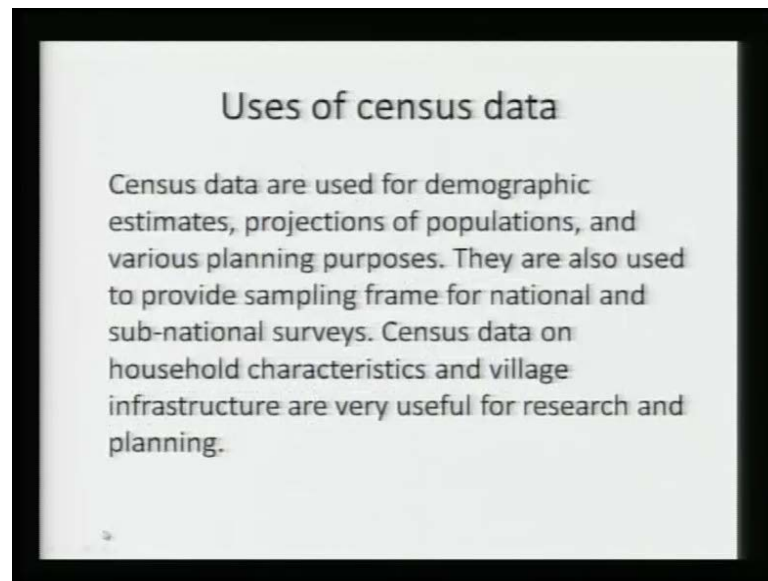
Uses of census data

Census data are used for demographic estimates, projections of populations, and various planning purposes. They are also used to provide sampling frame for national and sub-national surveys. Census data on household characteristics and village infrastructure are very useful for research and planning.